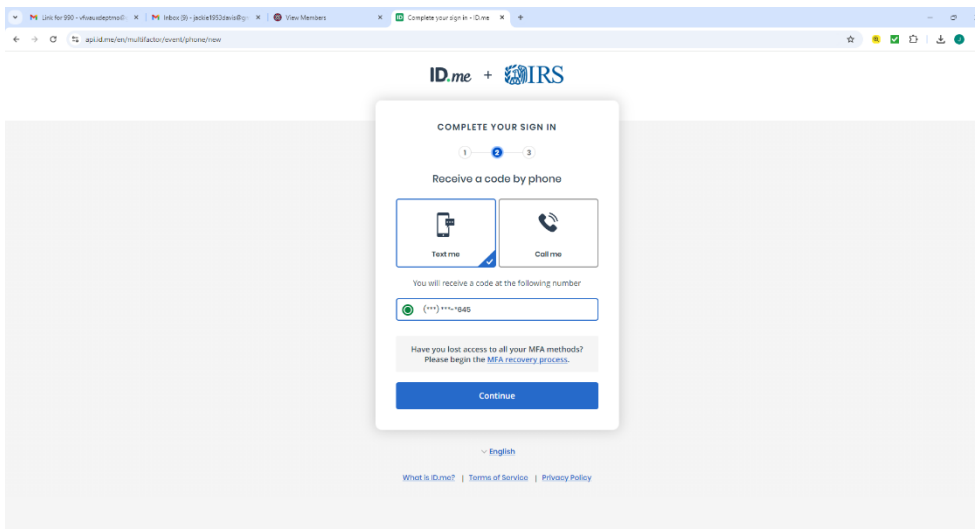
Link for 990 - vfwusdeptmo@ ×
Inbox (9) - jackie1953davis@g ×
View Members ×
Complete your sign in - ID.me ×
+

api.id.me/en/multifactor/event/phone/new

ID.me + IRS

COMPLETE YOUR SIGN IN

1 2 3

Receive a code by phone

Text me

Call me

You will receive a code at the following number

(***) ***-*845

Have you lost access to all your MFA methods? Please begin the MFA recovery process.

Continue

English

What is ID.me? | Terms of Service | Privacy Policy